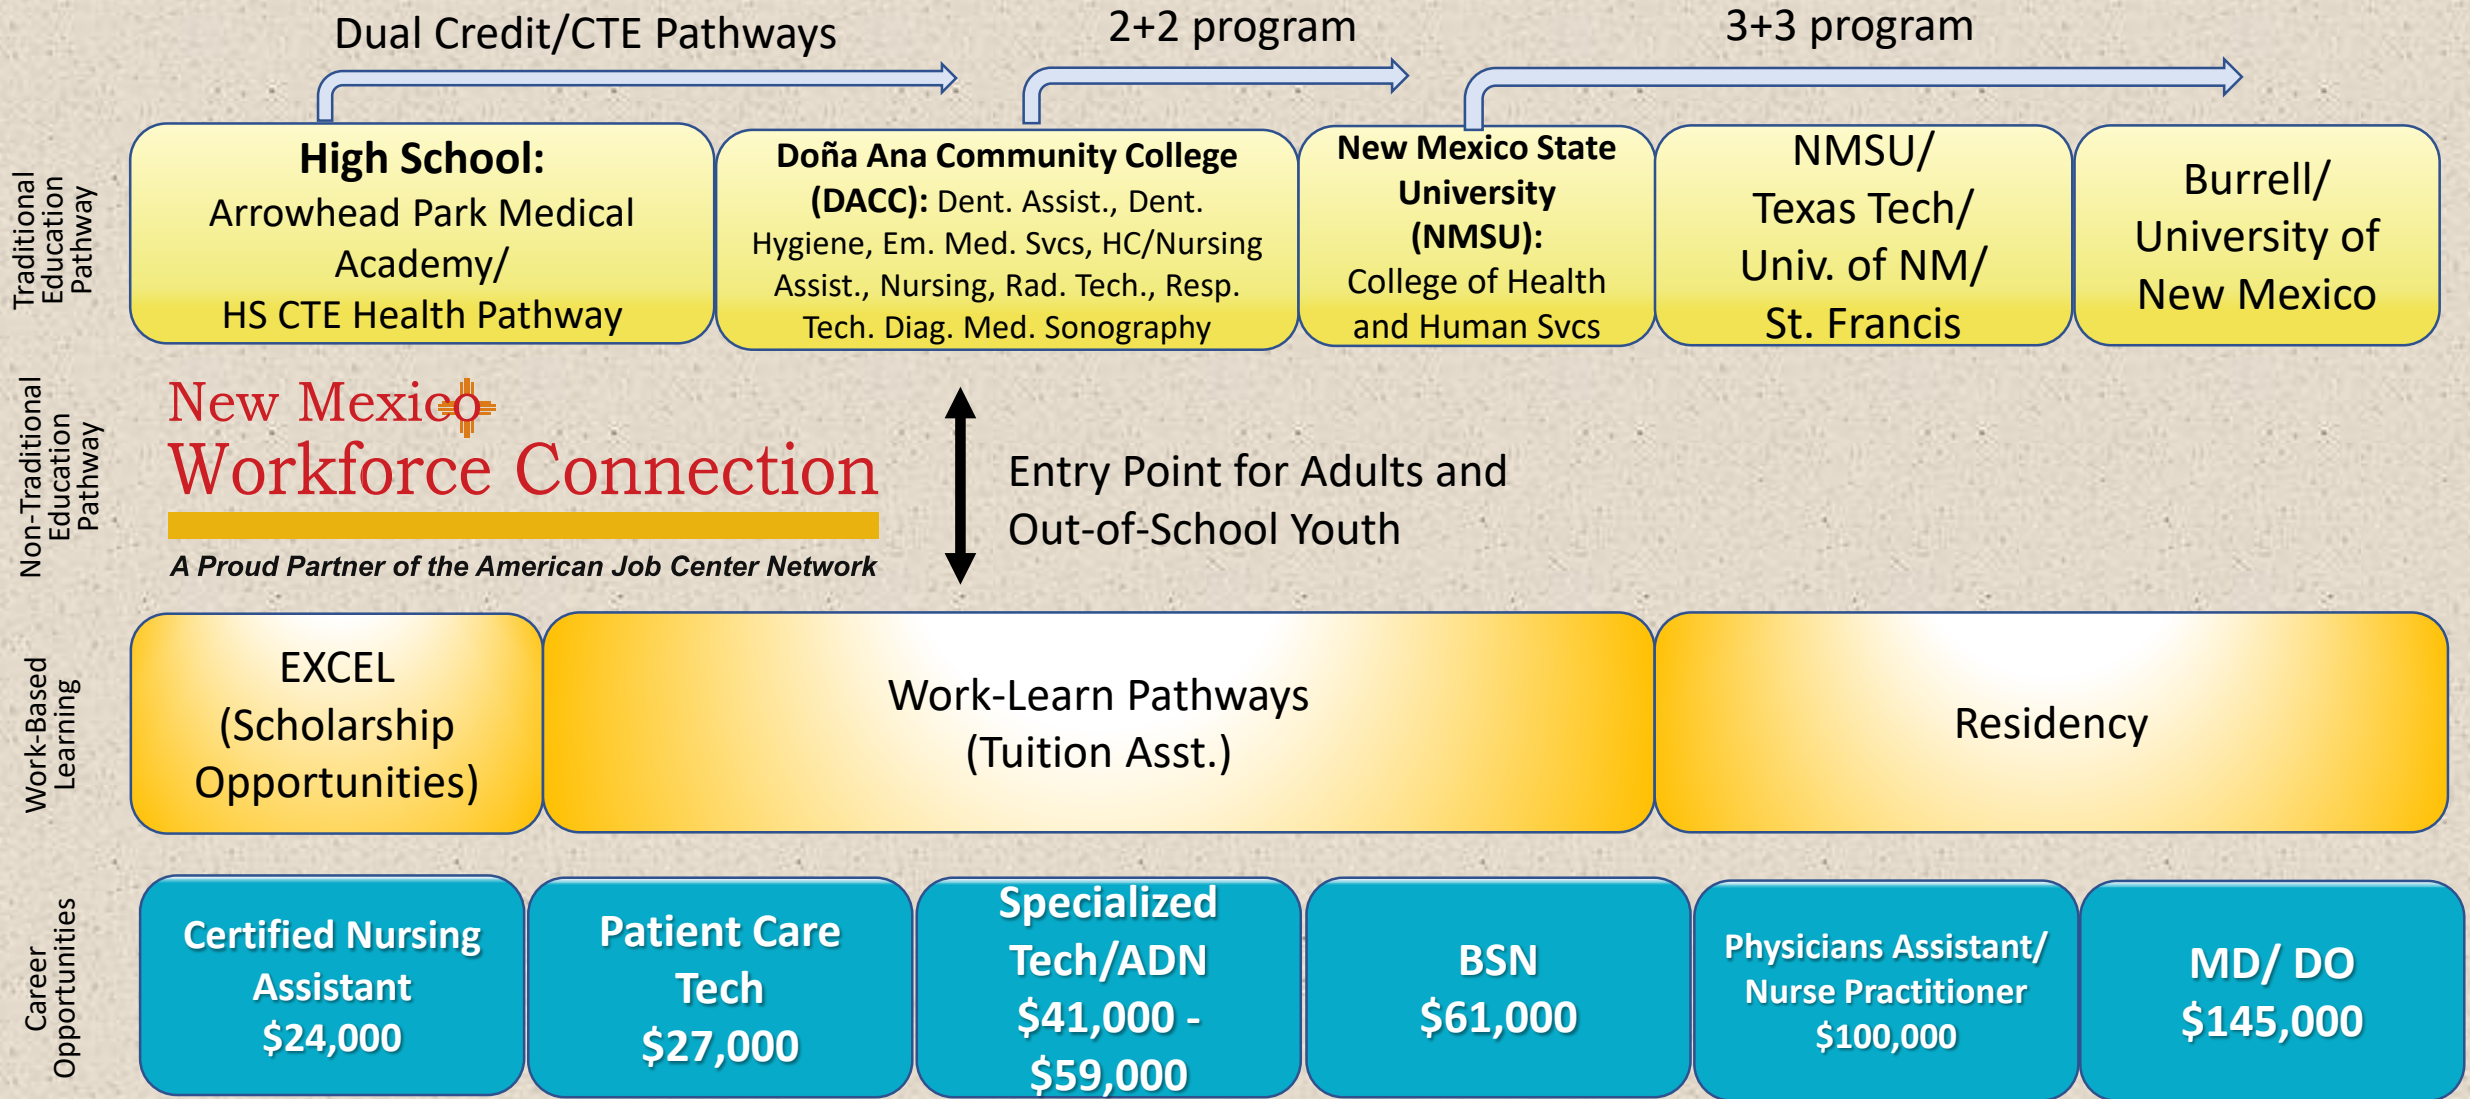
Dual Credit/CTE Pathways

2+2 program

3+3 program

Traditional Education Pathway

**High School:** Arrowhead Park Medical Academy/ HS CTE Health Pathway

**Doña Ana Community College (DACC):** Dent. Assist., Dent. Hygiene, Em. Med. Svcs, HC/Nursing Assist., Nursing, Rad. Tech., Resp. Tech. Diag. Med. Sonography

**New Mexico State University (NMSU):** College of Health and Human Svcs

NMSU/ Texas Tech/ Univ. of NM/ St. Francis

Burrell/ University of New Mexico

Non-Traditional Education Pathway

New Mexico Workforce Connection

A Proud Partner of the American Job Center Network

Entry Point for Adults and Out-of-School Youth

Work-Based Learning

EXCEL (Scholarship Opportunities)

Work-Learn Pathways (Tuition Asst.)

Residency

Career Opportunities

Certified Nursing Assistant $24,000

Patient Care Tech $27,000

Specialized Tech/ADN $41,000 - $59,000

BSN $61,000

Physicians Assistant/ Nurse Practitioner $100,000

MD/ DO $145,000